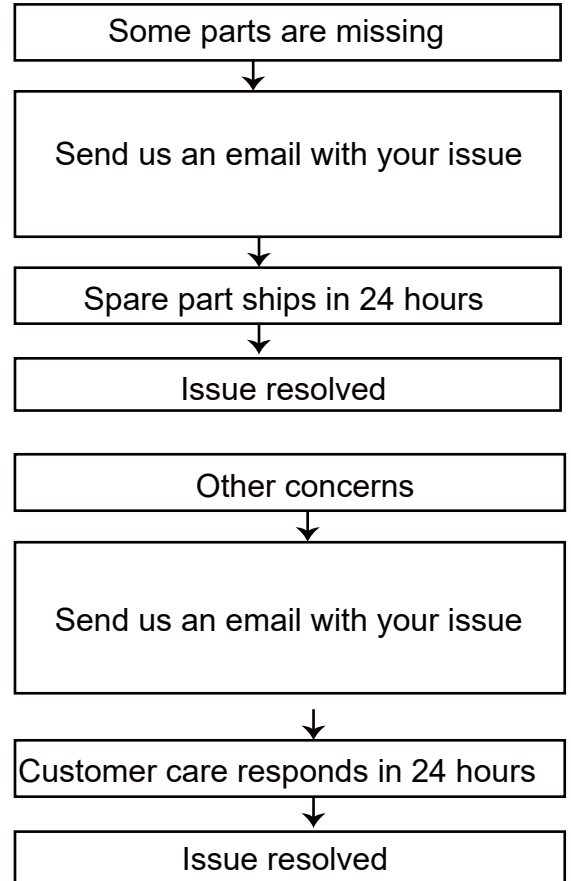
Some parts are missing

Send us an email with your issue

Spare part ships in 24 hours

Issue resolved

Other concerns

Send us an email with your issue

Customer care responds in 24 hours

Issue resolved